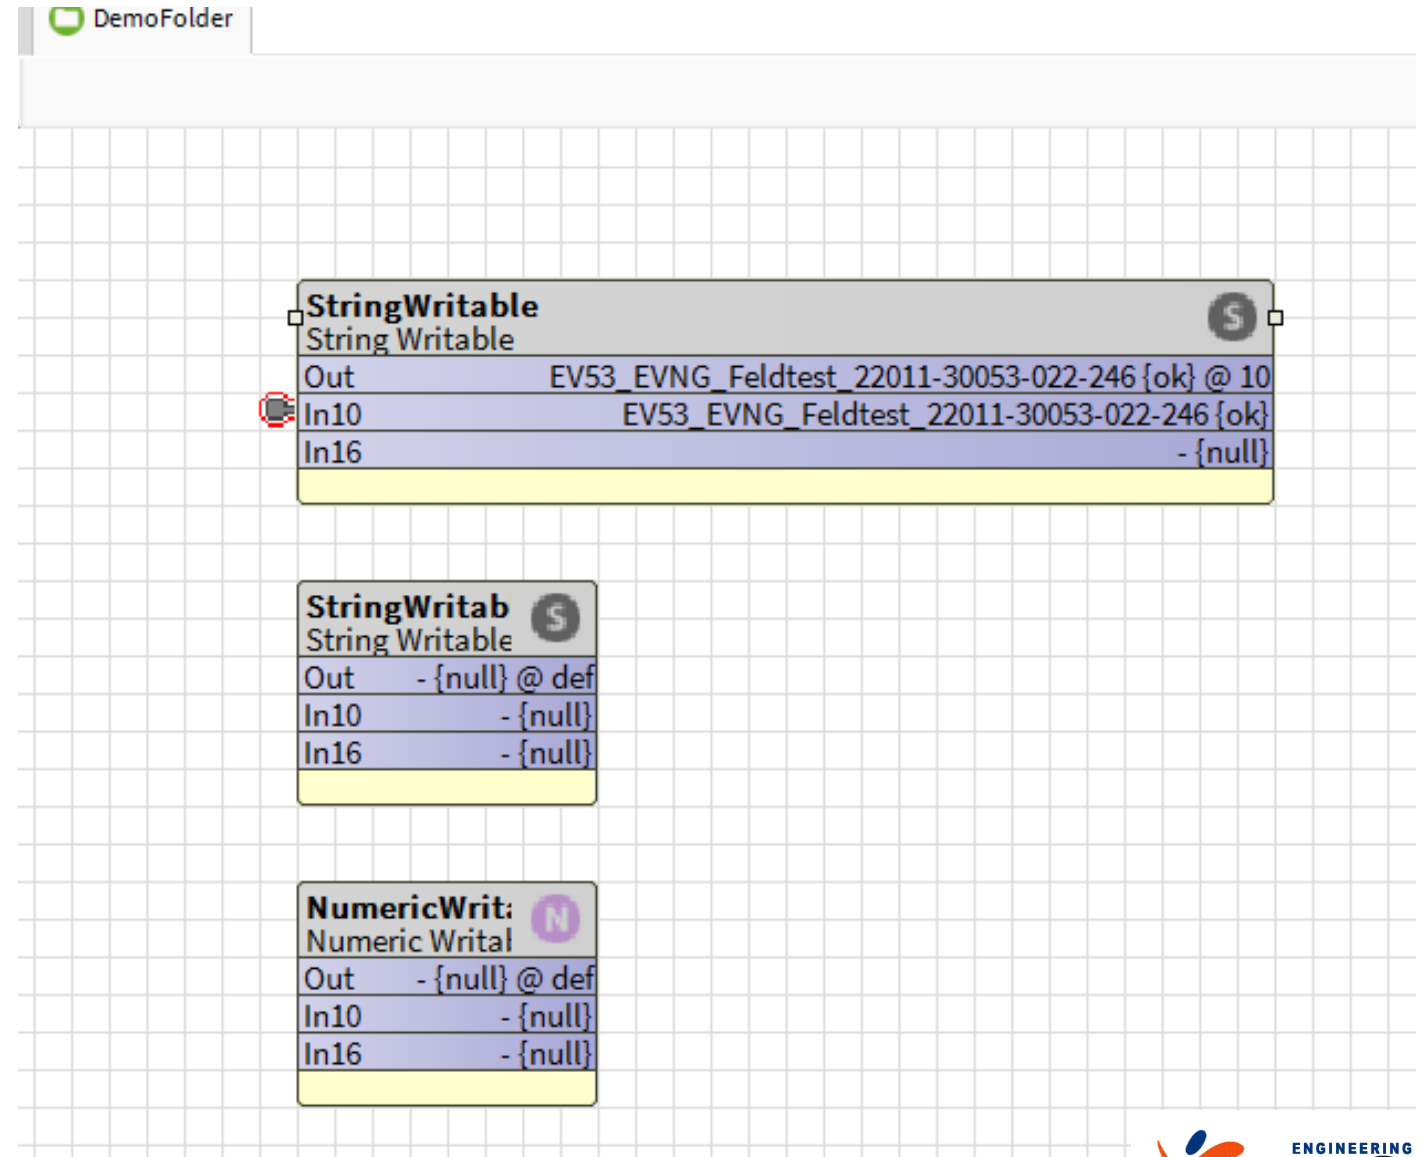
DemoFolder

StringWritable
String Writable
S

| Out | EV53_EVNG_Feldtest_22011-30053-022-246 {ok} @ 10 |
|---|---|
| In10 | EV53_EVNG_Feldtest_22011-30053-022-246 {ok} |
| In16 | - {null} |

StringWritab
String Writable
S

| Out | - {null} @ def |
|---|---|
| In10 | - {null} |
| In16 | - {null} |

NumericWrit
Numeric Writal
N

| Out | - {null} @ def |
|---|---|
| In10 | - {null} |
| In16 | - {null} |

ENGINEERING